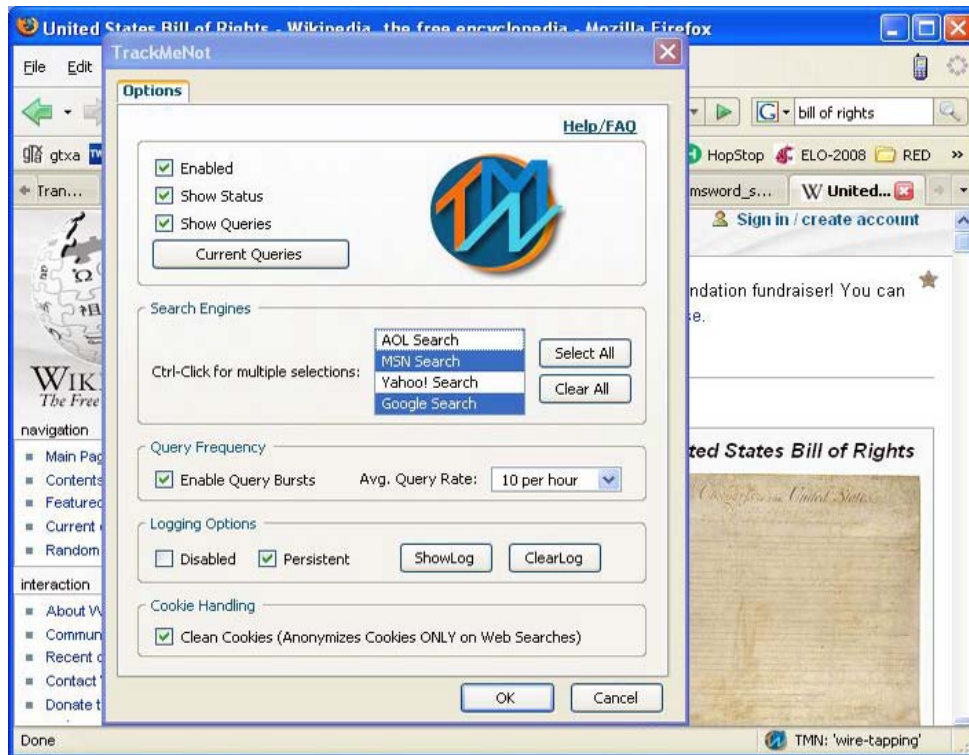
United States Bill of Rights - Wikipedia, the free encyclopedia - Mozilla Firefox

File Edit

bill of rights

gtxa

HopStop ELO-2008 RED

Tran...

msword_s...

United...

Sign in / create account

ndation fundraiser! You can
e.

WIKI
The Free

navigation
Main Pag
Contents
Featured
Current
Random

interaction
About W
Commun
Recent
Contact
Donate t

ted States Bill of Rights

Congress of the United States

TrackMeNot

Options

Help/FAQ

Enabled
Show Status
Show Queries
Current Queries

Search Engines
Ctrl-Click for multiple selections:
AOL Search
MSN Search
Yahoo! Search
Google Search
Select All
Clear All

Query Frequency
Enable Query Bursts
Avg. Query Rate: 10 per hour

Logging Options
Disabled
Persistent
ShowLog
ClearLog

Cookie Handling
Clean Cookies (Anonymizes Cookies ONLY on Web Searches)

OK
Cancel

Done

TMN: 'wire-tapping'